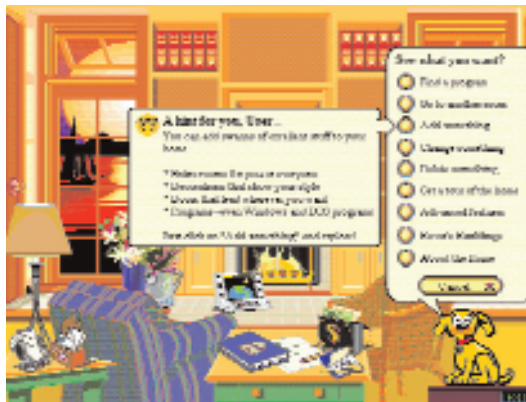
A hint for you, User...

You can add zounds of excellent stuff to your house:

* Make rooms for you or everyone
* Decorations that show your style
* Moves that lead wherever you want
* Programs—even Windows and DOS programs!

Now click on "Add something" and explore!

See what you want?

Find a program

Go to another room

Add something

Change something

Delete something

Get a tour of the house

Advanced Features

Rover's Ramblings

About the house

Cancel